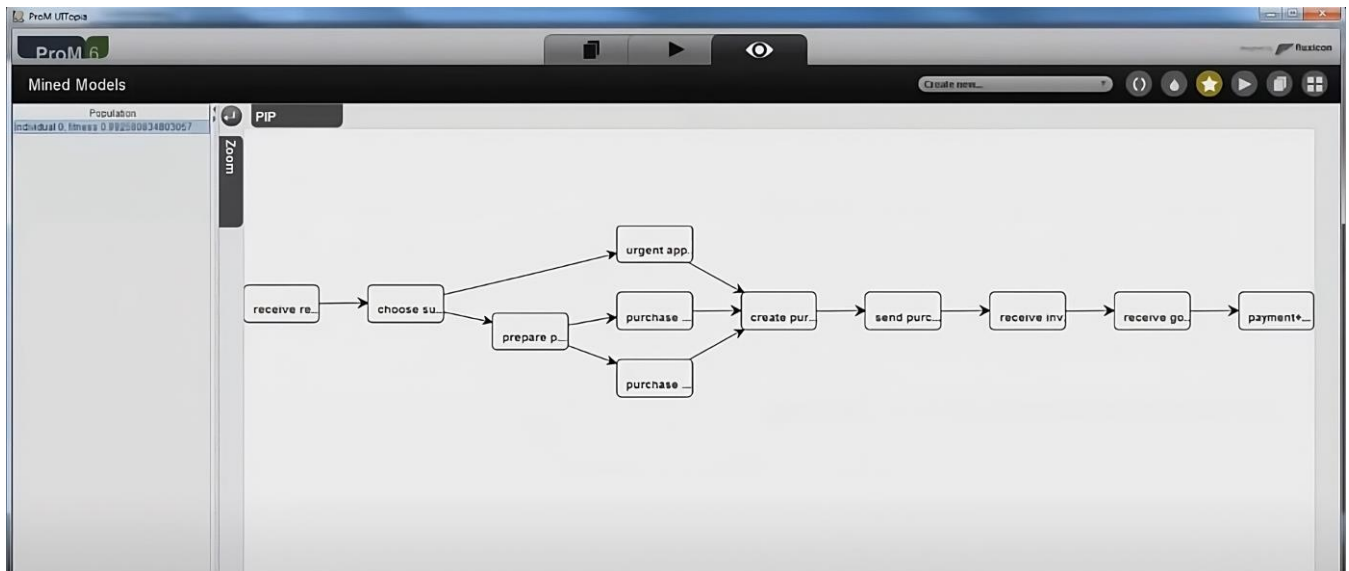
ProM UITopia

ProM 6

fluxicon

Mined Models

Create new...

Population

individual 0, fitness 0.992580834803057

PIP

Zoom

receive re...

choose su...

urgent app...

prepare p...

purchase ...

purchase ...

create pur...

send purc...

receive inv

receive go...

payment+...